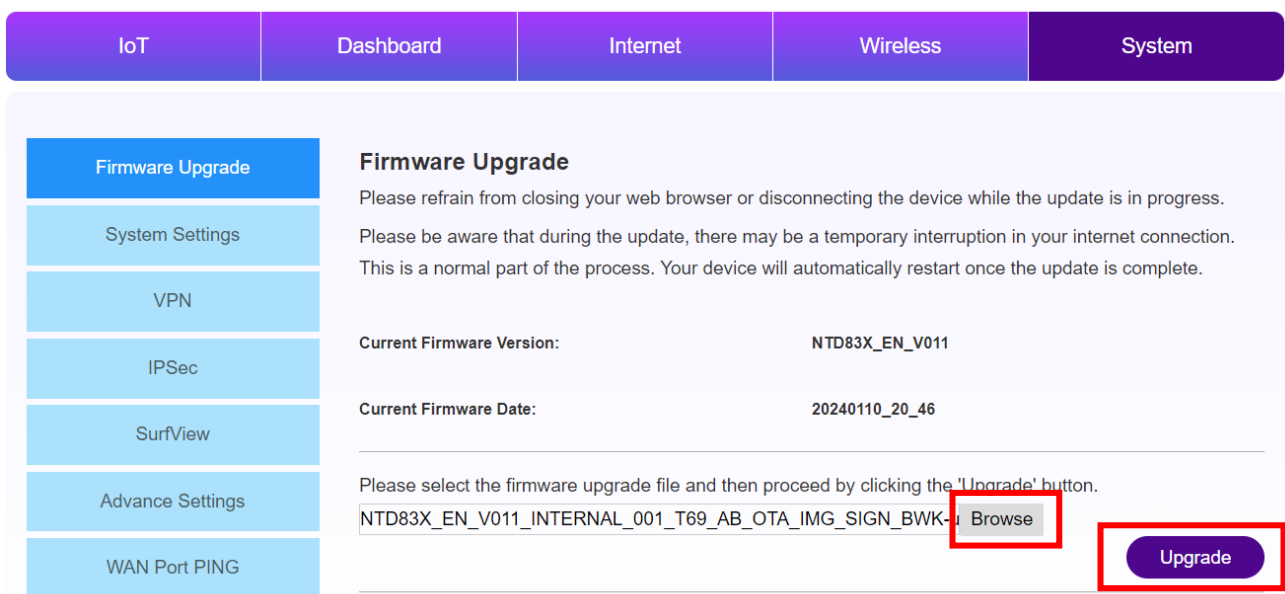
IoT | Dashboard | Internet | Wireless | System

Firmware Upgrade
System Settings
VPN
IPSec
SurfView
Advance Settings
WAN Port PING

Firmware Upgrade

Please refrain from closing your web browser or disconnecting the device while the update is in progress.

Please be aware that during the update, there may be a temporary interruption in your internet connection. This is a normal part of the process. Your device will automatically restart once the update is complete.

| | |
|---|---|
| Current Firmware Version: | NTD83X_EN_V011 |
| Current Firmware Date: | 20240110_20_46 |

Please select the firmware upgrade file and then proceed by clicking the 'Upgrade' button.

NTD83X_EN_V011_INTERNAL_001_T69_AB_OTA_IMG_SIGN_BWK-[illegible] Browse

Upgrade